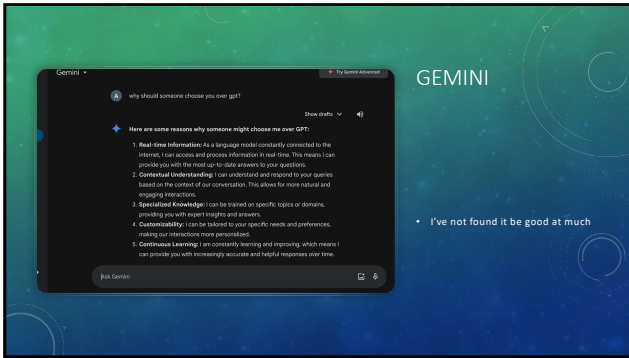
Gemini ▾

Try Gemini Advanced

A why should someone choose you over gpt?

Show drafts

Here are some reasons why someone might choose me over GPT:

1. **Real-time Information:** As a language model constantly connected to the internet, I can access and process information in real-time. This means I can provide you with the most up-to-date answers to your questions.
2. **Contextual Understanding:** I can understand and respond to your queries based on the context of our conversation. This allows for more natural and engaging interactions.
3. **Specialized Knowledge:** I can be trained on specific topics or domains, providing you with expert insights and answers.
4. **Customizability:** I can be tailored to your specific needs and preferences, making our interactions more personalized.
5. **Continuous Learning:** I am constantly learning and improving, which means I can provide you with increasingly accurate and helpful responses over time.

Ask Gemini

GEMINI

• I've not found it be good at much